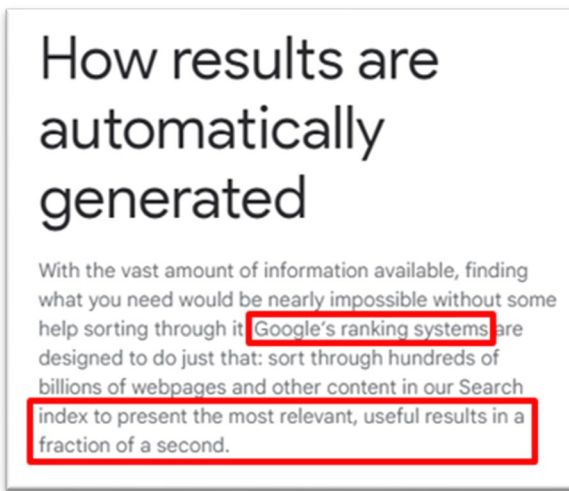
How results are automatically generated

With the vast amount of information available, finding what you need would be nearly impossible without some help sorting through it. Google's ranking systems are designed to do just that: sort through hundreds of billions of webpages and other content in our Search index to present the most relevant, useful results in a fraction of a second.